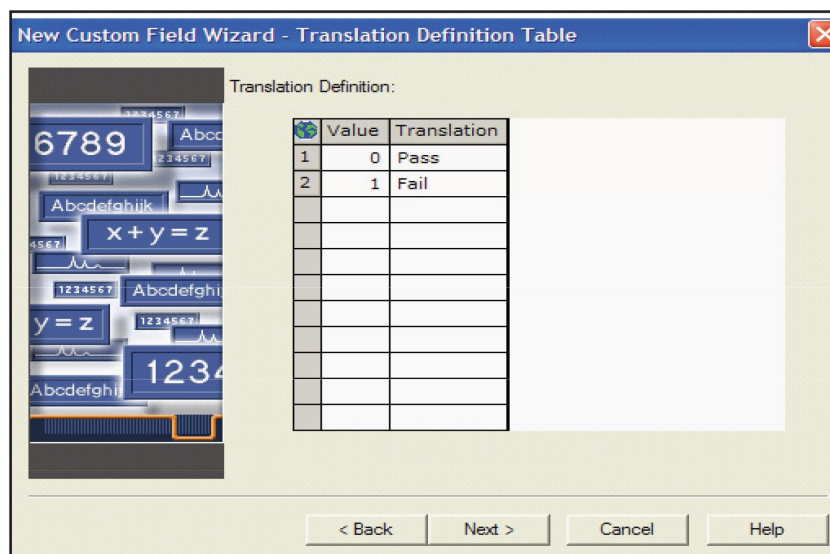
New Custom Field Wizard - Translation Definition Table

1234567
6789
Abc
1234567
1234567
Abcdefghijk
x + y = z
4567
1234567
Abcdefghi
y = z
1234567
1234
Abcdefghi

Translation Definition:

| | Value | Translation |
|---|---|---|
| 1 | 0 | Pass |
| 2 | 1 | Fail |
| | | |
| | | |
| | | |
| | | |
| | | |
| | | |
| | | |
| | | |
| | | |

< Back
Next >
Cancel
Help